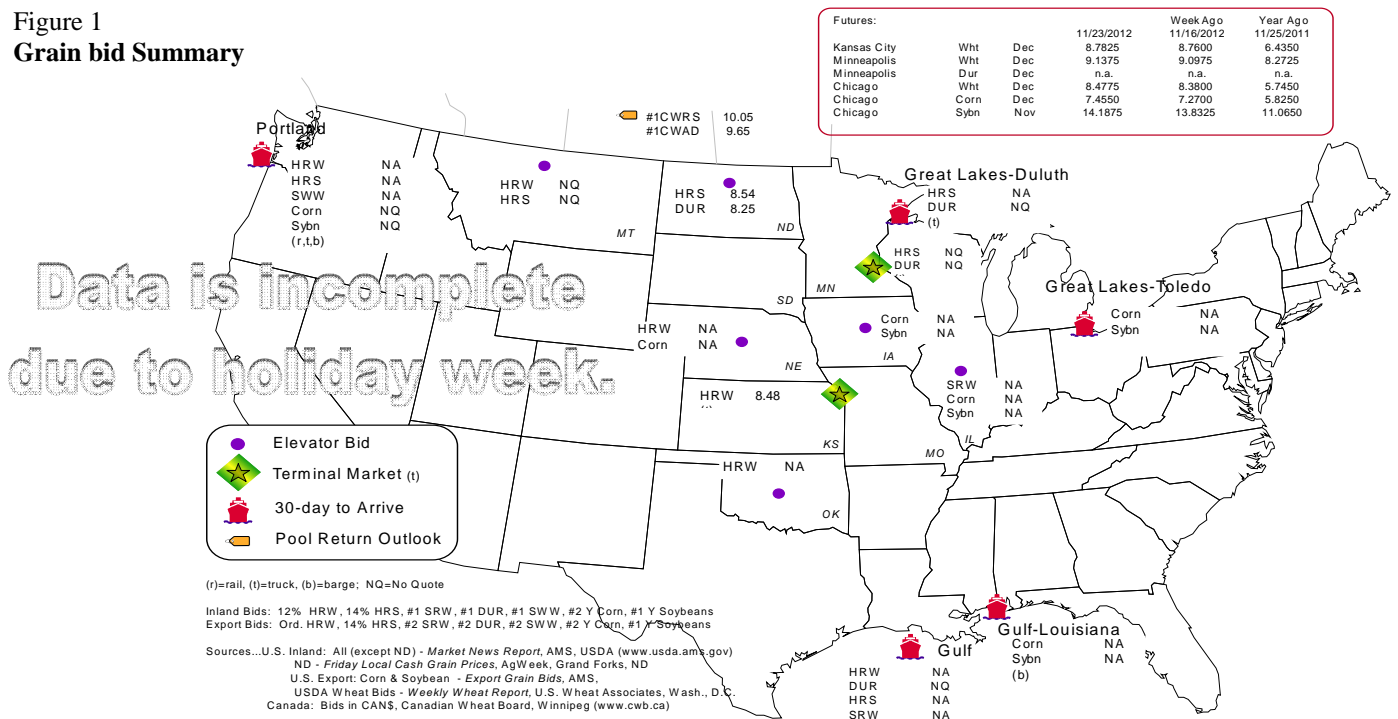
Figure 1
Grain bid Summary

Futures:

| | | | 11/23/2012 | Week Ago 11/16/2012 | Year Ago 11/25/2011 |
|---|---|---|---|---|---|
| Kansas City | Wht | Dec | 8.7825 | 8.7600 | 6.4350 |
| Minneapolis | Wht | Dec | 9.1375 | 9.0975 | 8.2725 |
| Minneapolis | Dur | Dec | n.a. | n.a. | n.a. |
| Chicago | Wht | Dec | 8.4775 | 8.3800 | 5.7450 |
| Chicago | Corn | Dec | 7.4550 | 7.2700 | 5.8250 |
| Chicago | Sybn | Nov | 14.1875 | 13.8325 | 11.0650 |

#1CWRS 10.05
#1CWAD 9.65

Portland
HRW NA
HRS NA
SWW NA
Corn NQ
Sybn NQ
(r,t,b)

HRW NQ
HRS NQ

HRS 8.54
DUR 8.25

MT
ND

Great Lakes-Duluth
HRS NA
DUR NQ
(t)

HRS NQ
DUR NQ

Data is incomplete due to holiday week.

SD
MN

Great Lakes-Toledo
Corn NA
Sybn NA

HRW NA
Corn NA

Corn NA
Sybn NA

NE
IA

SRW NA
Corn NA
Sybn NA

HRW 8.48

KS
IL
MO

HRW NA

OK

Elevator Bid
Terminal Market (t)
30-day to Arrive
Pool Return Outlook

(r)=rail, (t)=truck, (b)=barge; NQ=No Quote

Inland Bids: 12% HRW, 14% HRS, #1 SRW, #1 DUR, #1 SWW, #2 Y Corn, #1 Y Soybeans
Export Bids: Ord. HRW, 14% HRS, #2 SRW, #2 DUR, #2 SWW, #2 Y Corn, #1 Y Soybeans

Sources...U.S. Inland: All (except ND) - Market News Report, AMS, USDA (www.usda.ams.gov)
ND - Friday Local Cash Grain Prices, AgWeek, Grand Forks, ND
U.S. Export: Corn & Soybean - Export Grain Bids, AMS,
USDA Wheat Bids - Weekly Wheat Report, U.S. Wheat Associates, Wash., D.C.
Canada: Bids in CAN$, Canadian Wheat Board, Winnipeg (www.cwb.ca)

Gulf-Louisiana
Corn NA
Sybn NA
(b)

Gulf
HRW NA
DUR NQ
HRS NA
SRW NA